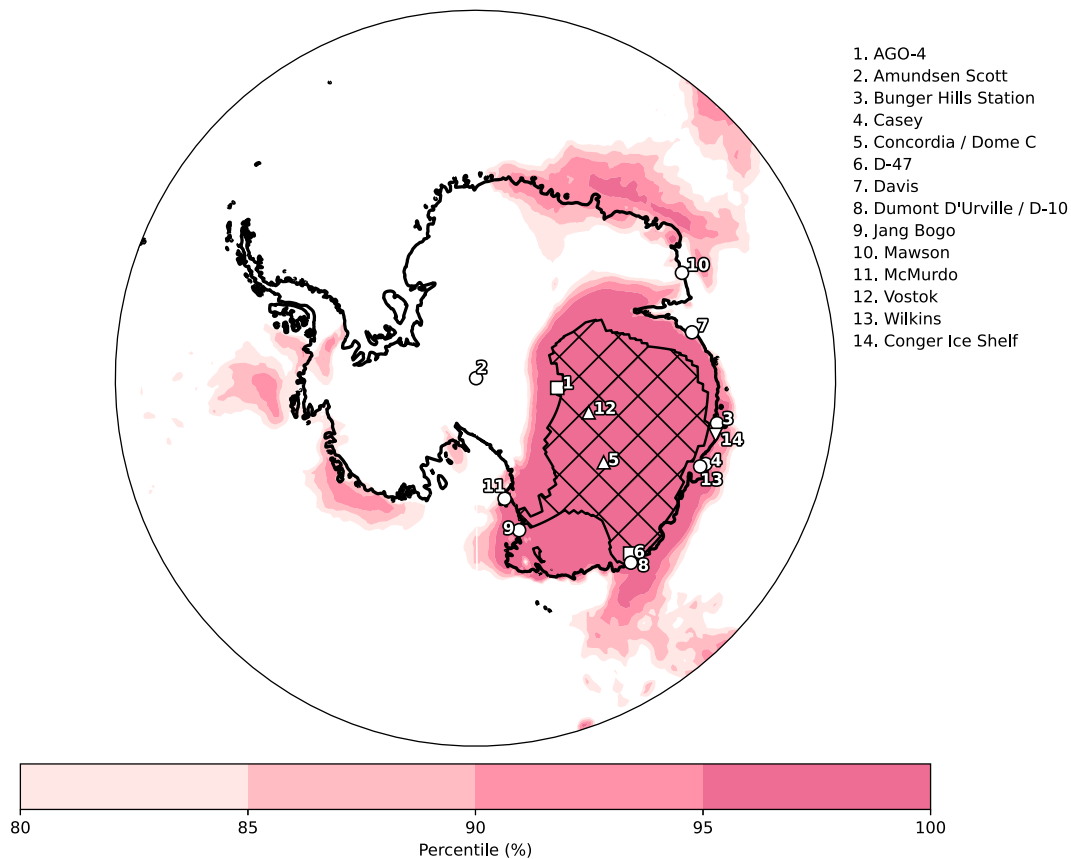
1. AGO-4
2. Amundsen Scott
3. Bunger Hills Station
4. Casey
5. Concordia / Dome C
6. D-47
7. Davis
8. Dumont D'Urville / D-10
9. Jang Bogo
10. Mawson
11. McMurdo
12. Vostok
13. Wilkins
14. Conger Ice Shelf

10
7
2
1
12
3
14
5
4
13
11
9
6
8

80
85
90
95
100
Percentile (%)